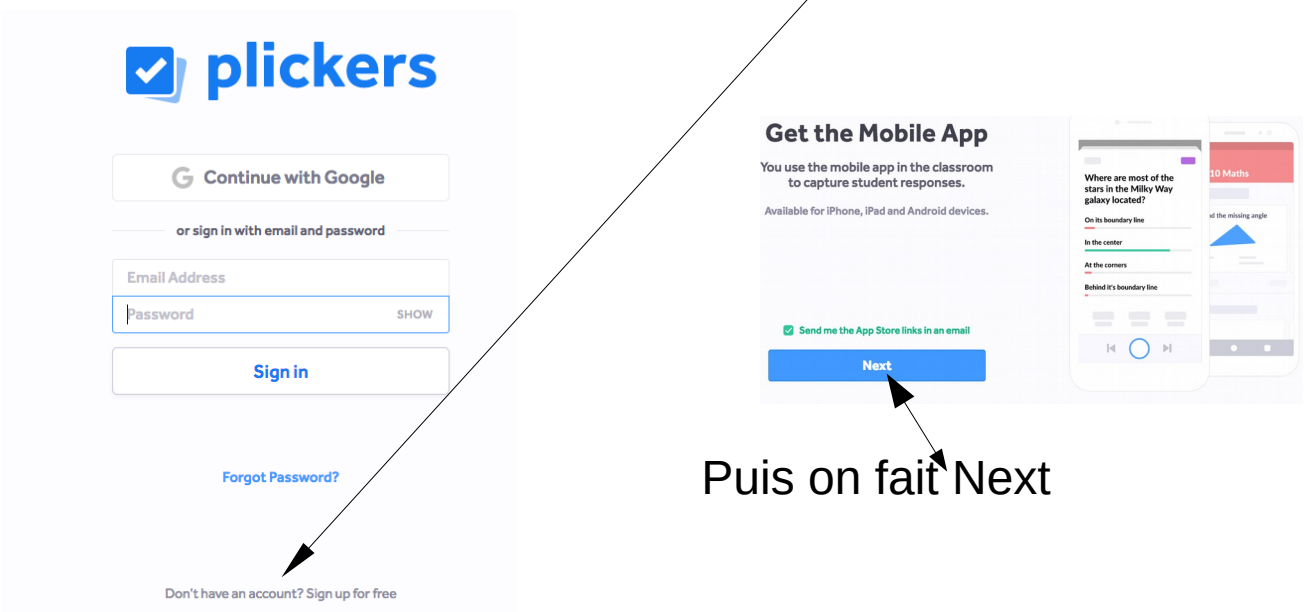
plickers

Continue with Google

or sign in with email and password

Email Address

Password SHOW

Sign in

Forgot Password?

Don't have an account? Sign up for free

Get the Mobile App

You use the mobile app in the classroom to capture student responses.

Available for iPhone, iPad and Android devices.

Where are most of the stars in the Milky Way galaxy located?

On its boundary line

In the center

At the corners

Behind it's boundary line

10 Maths

nd the missing angle

Send me the App Store links in an email

Next

Puis on fait Next